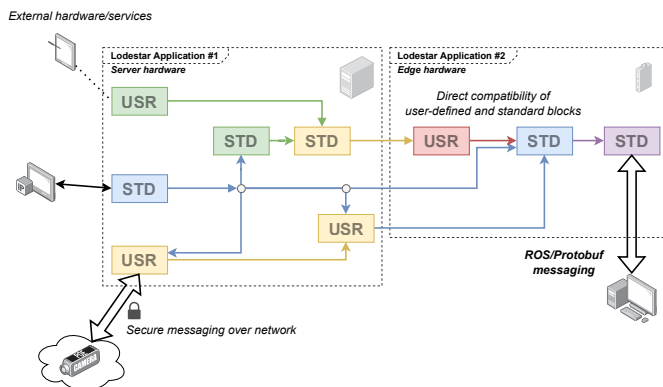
External hardware/services

Lodestar Application #1
Server hardware

Lodestar Application #2
Edge hardware

Direct compatibility of user-defined and standard blocks

USR

STD

STD

USR

STD

STD

STD

USR

USR

ROS/Protobuf messaging

Secure messaging over network

CAMERA